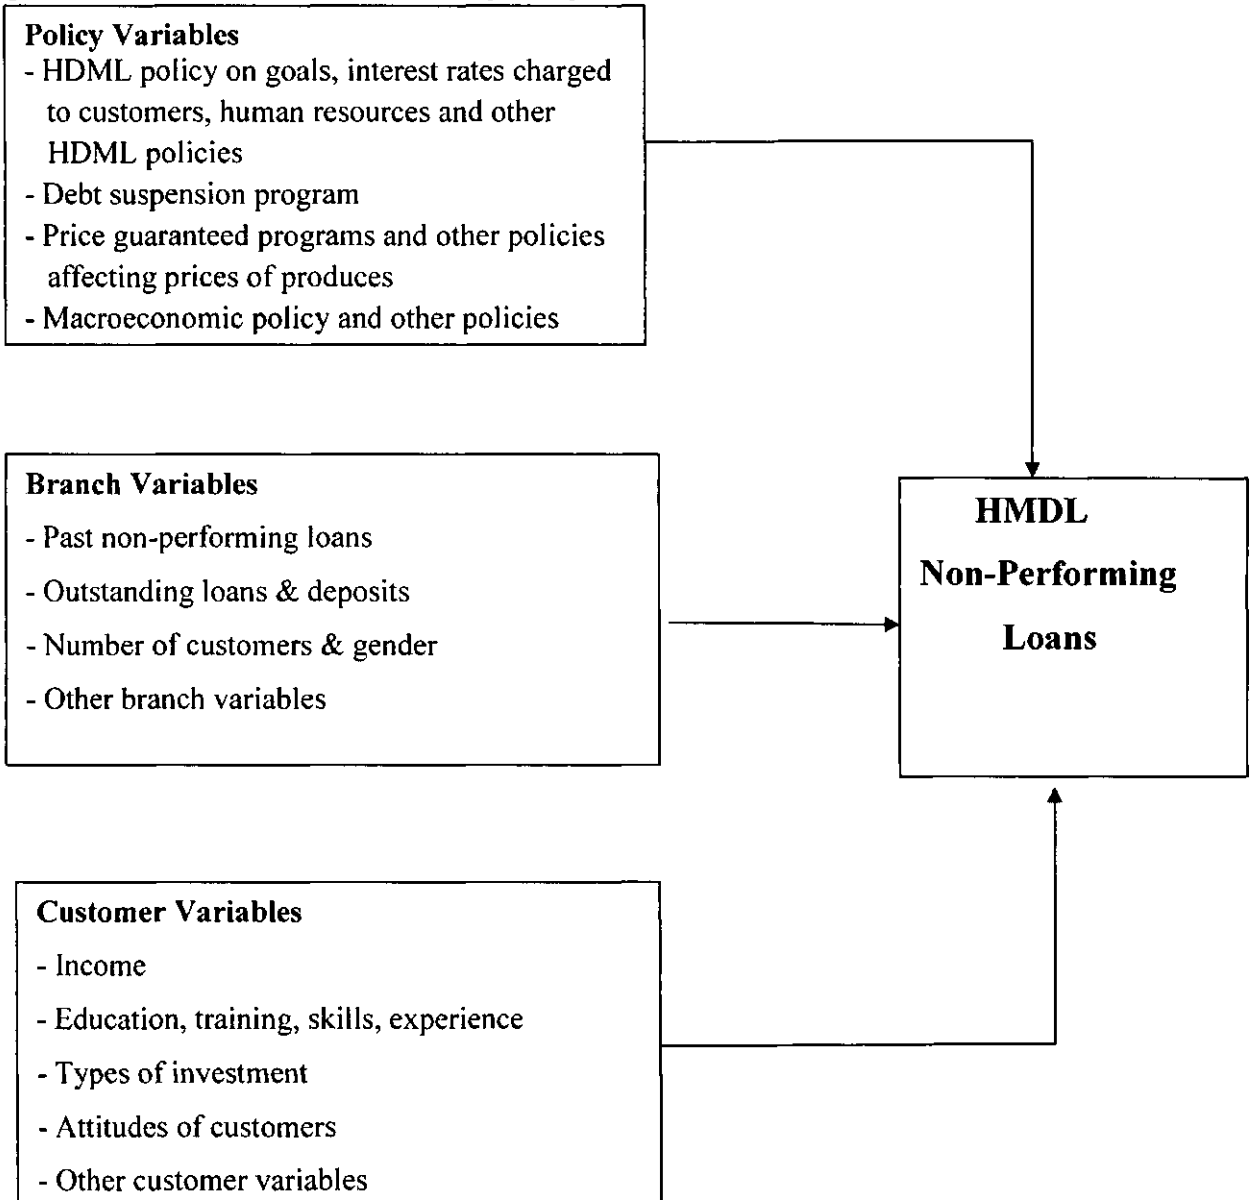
Policy Variables
- HDML policy on goals, interest rates charged to customers, human resources and other HDML policies
- Debt suspension program
- Price guaranteed programs and other policies affecting prices of produces
- Macroeconomic policy and other policies

Branch Variables
- Past non-performing loans
- Outstanding loans & deposits
- Number of customers & gender
- Other branch variables

HMDL
Non-Performing
Loans

Customer Variables
- Income
- Education, training, skills, experience
- Types of investment
- Attitudes of customers
- Other customer variables